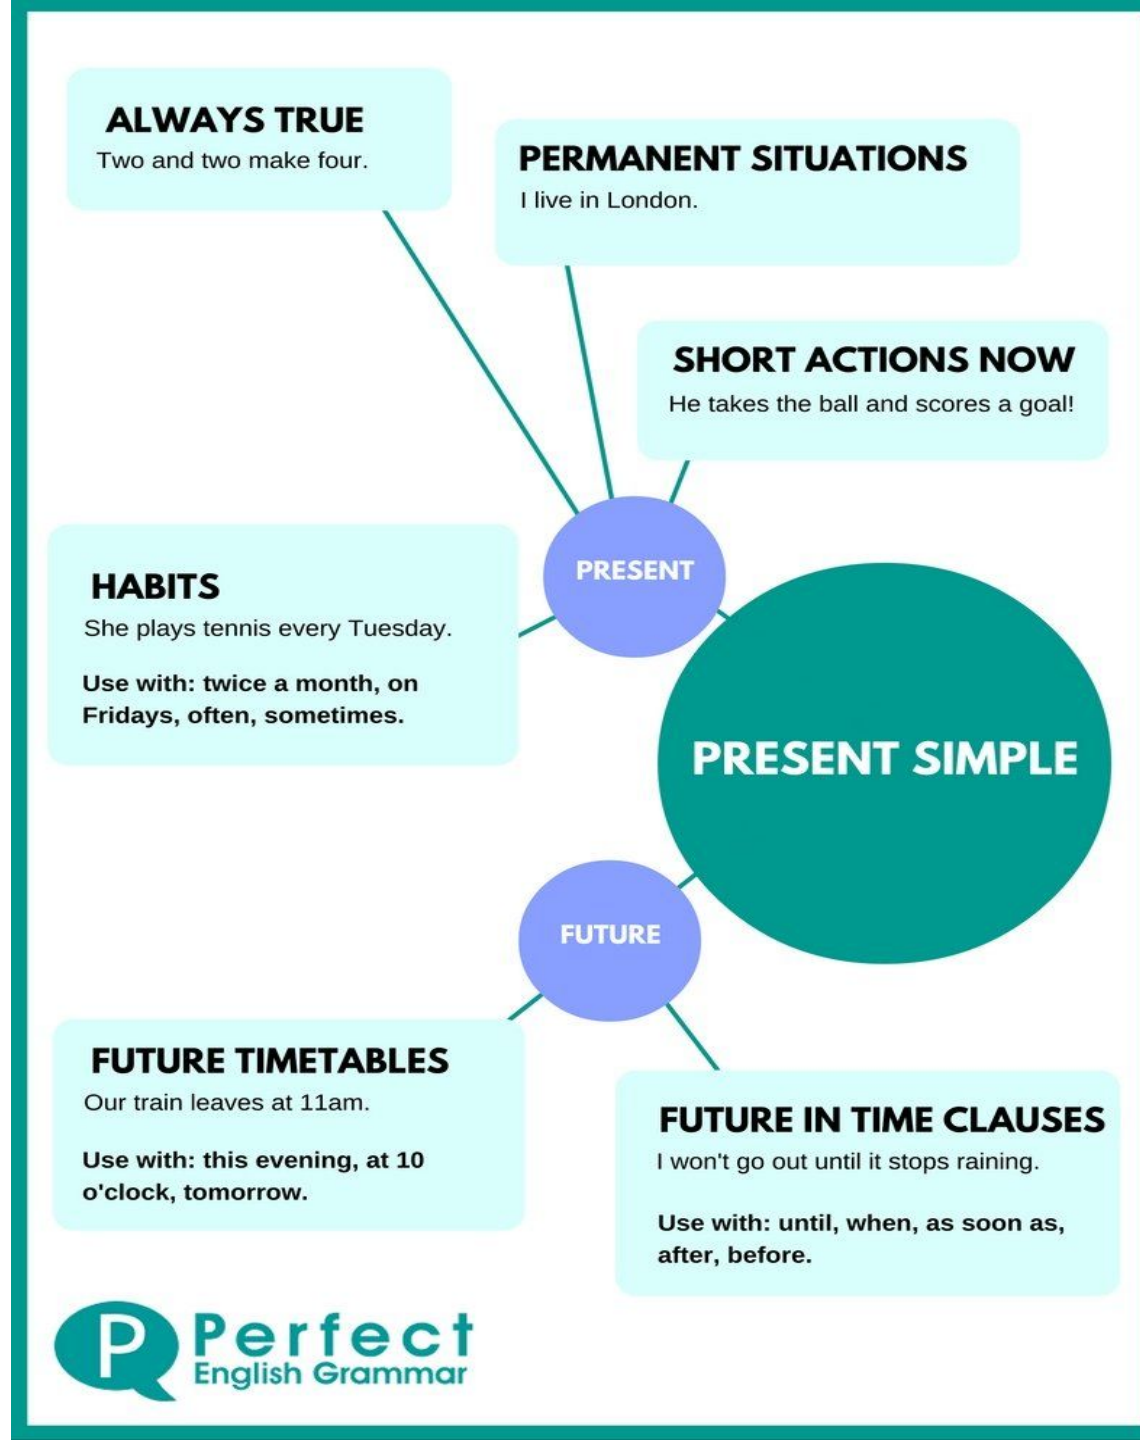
ALWAYS TRUE
Two and two make four.

PERMANENT SITUATIONS
I live in London.

SHORT ACTIONS NOW
He takes the ball and scores a goal!

HABITS
She plays tennis every Tuesday.

Use with: twice a month, on Fridays, often, sometimes.

PRESENT

PRESENT SIMPLE

FUTURE

FUTURE TIMETABLES
Our train leaves at 11am.

Use with: this evening, at 10 o'clock, tomorrow.

FUTURE IN TIME CLAUSES
I won't go out until it stops raining.

Use with: until, when, as soon as, after, before.

P Perfect English Grammar